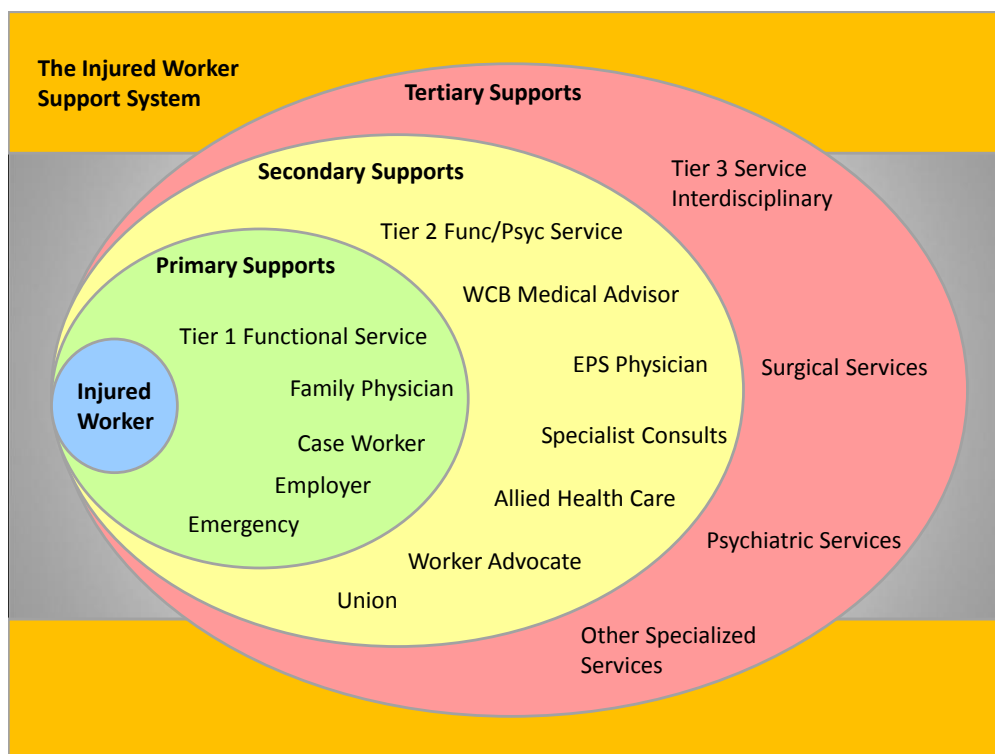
The Injured Worker Support System

Tertiary Supports

Tier 3 Service Interdisciplinary

Secondary Supports

Tier 2 Func/Psyc Service

Primary Supports

WCB Medical Advisor

Tier 1 Functional Service

EPS Physician

Surgical Services

Injured Worker

Family Physician

Case Worker

Specialist Consults

Employer

Allied Health Care

Emergency

Psychiatric Services

Worker Advocate

Union

Other Specialized Services